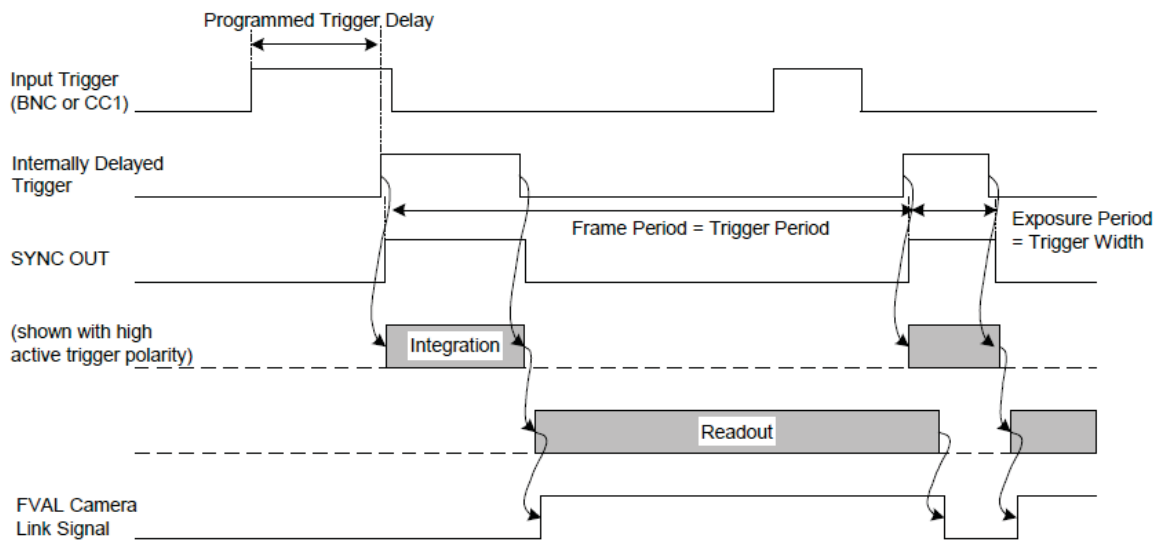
Programmed Trigger Delay

Input Trigger
(BNC or CC1)

Internally Delayed
Trigger

Frame Period = Trigger Period

Exposure Period
= Trigger Width

SYNC OUT

(shown with high
active trigger polarity)

Integration

Readout

FVAL Camera
Link Signal